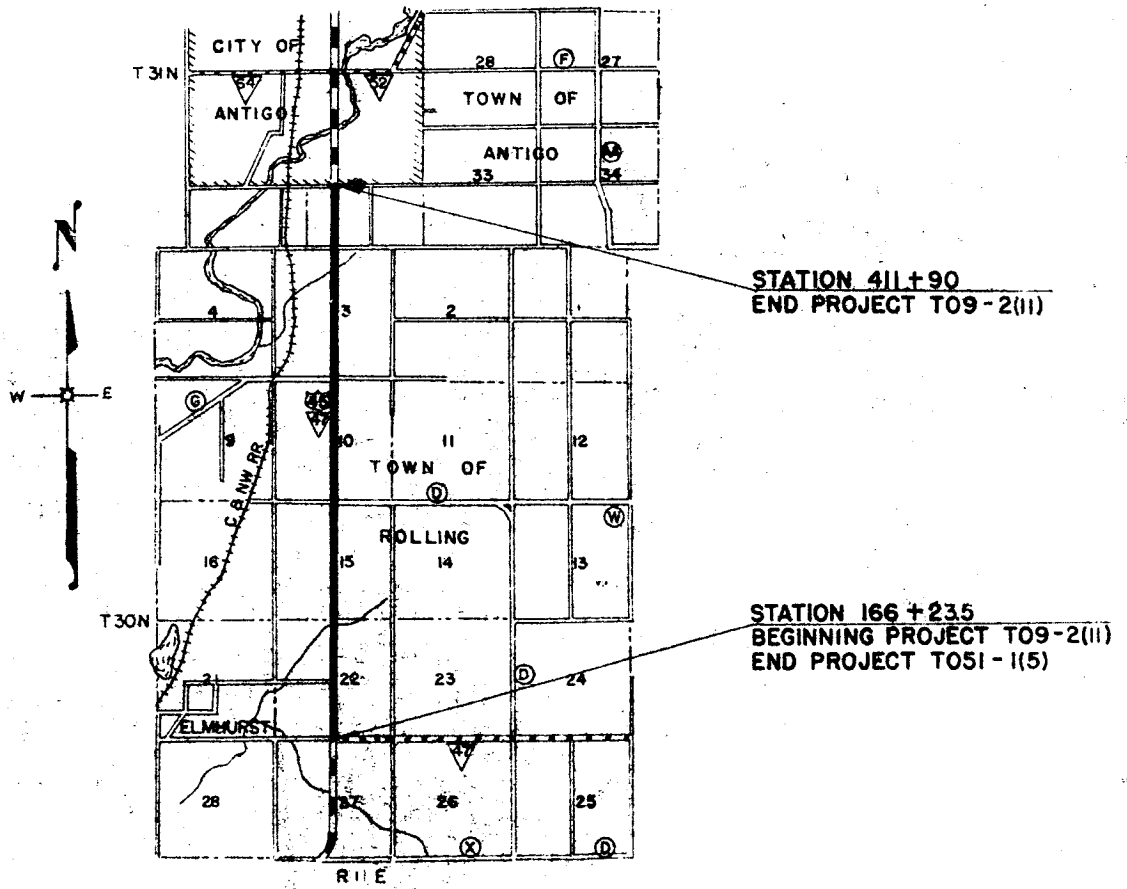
CITY OF

T31N

64

52

28

F

27

ANTIGO

TOWN OF

ANTIGO

33

M

34

N

W

E

4

3

2

STATION 411+90
END PROJECT T09-2(11)

G

9

45
47

10

11

12

TOWN OF

C & NW RR

D

W

ROLLING

16

15

14

13

T30N

21

22

23

D

24

STATION 166+23.5
BEGINNING PROJECT T09-2(11)
END PROJECT T051-1(5)

ELMHURST

47

28

27

26

25

X

D

R11E